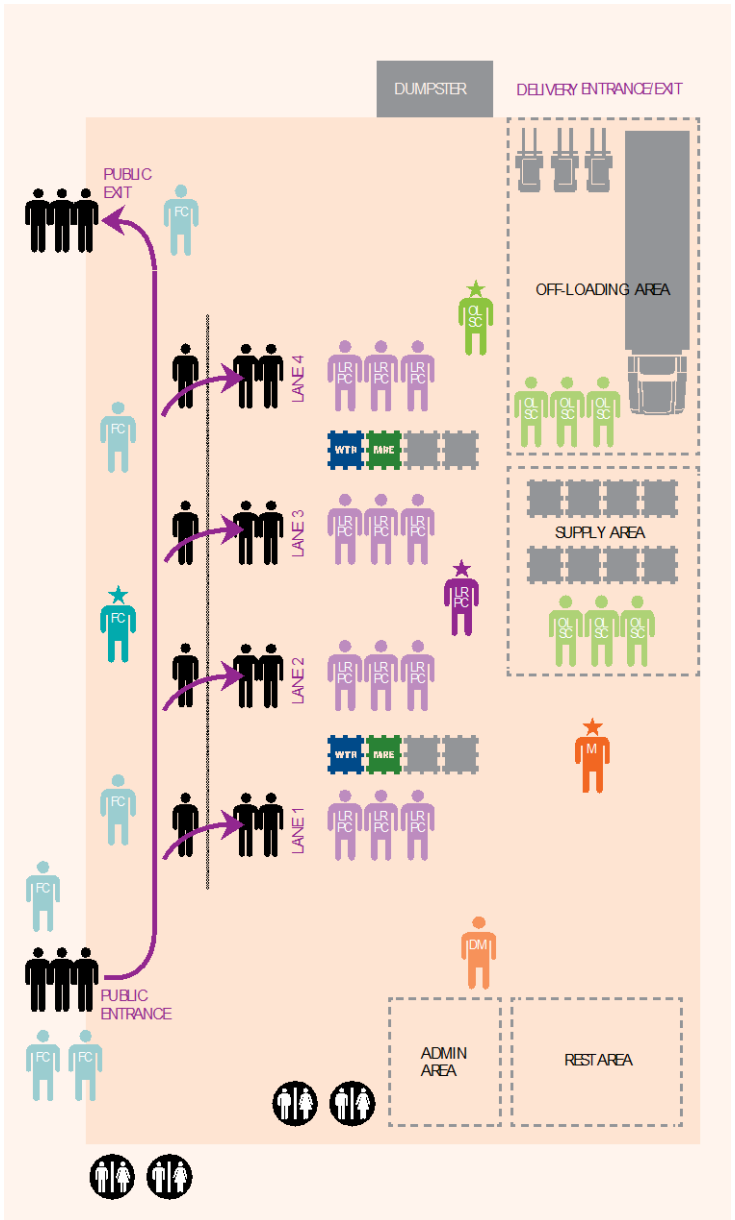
DUMPSTER

DELIVERY ENTRANCE/EXIT

PUBLIC EXIT

FC

OFF-LOADING AREA

QL SC

LANE 4

LR PC LR PC LR PC

FC

QL SC QL SC QL SC

WTR MRE

LANE 3

LR PC LR PC LR PC

SUPPLY AREA

LR PC

FC

QL SC QL SC QL SC

LANE 2

LR PC LR PC LR PC

WTR MRE

M

FC

LANE 1

LR PC LR PC LR PC

FC

DM

PUBLIC ENTRANCE

FC FC

ADMIN AREA

REST AREA